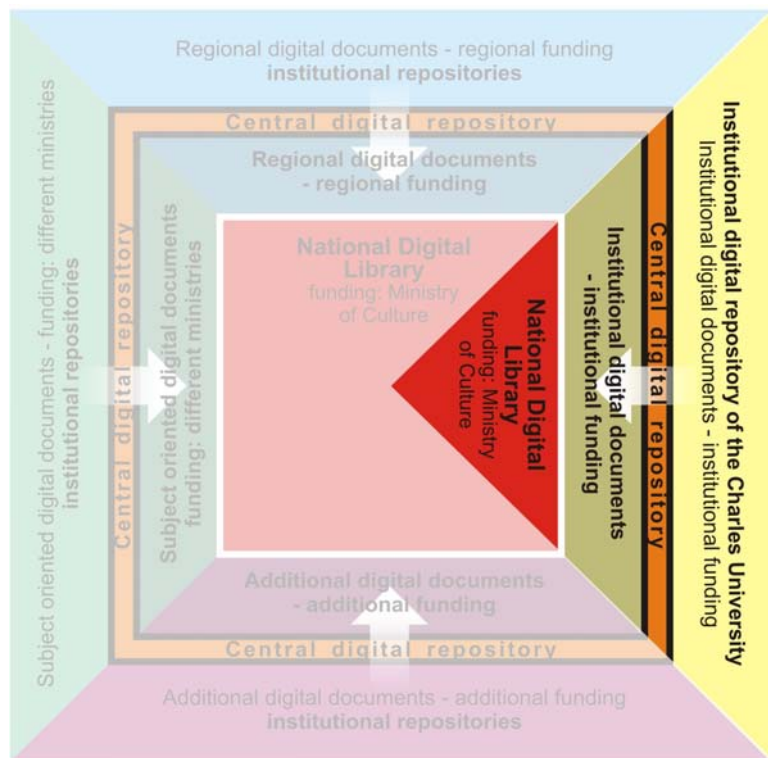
Regional digital documents - regional funding
**institutional repositories**

Central digital repository

Regional digital documents - regional funding

National Digital Library
funding: Ministry of Culture

Subject oriented digital documents - funding: different ministries
**institutional repositories**

Central digital repository

Subject oriented digital documents funding: different ministries

National Digital Library
funding: Ministry of Culture

Institutional digital documents - institutional funding

Central digital repository

**Institutional digital repository of the Charles University**
Institutional digital documents - institutional funding

Additional digital documents - additional funding

Central digital repository

Additional digital documents - additional funding
**institutional repositories**